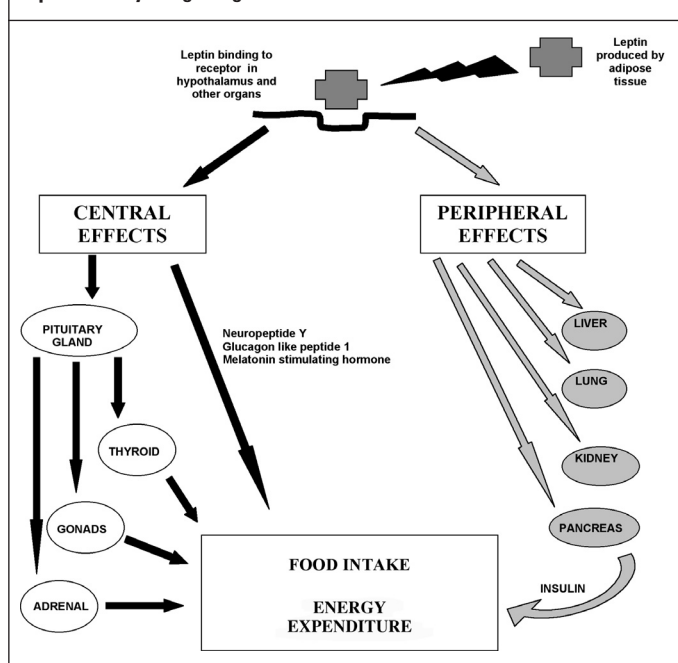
Leptin binding to receptor in hypothalamus and other organs

Leptin produced by adipose tissue

CENTRAL EFFECTS

PERIPHERAL EFFECTS

PITUITARY GLAND

Neuropeptide Y
Glucagon like peptide 1
Melatonin stimulating hormone

LIVER

LUNG

THYROID

KIDNEY

GONADS

PANCREAS

INSULIN

FOOD INTAKE

ENERGY EXPENDITURE

ADRENAL